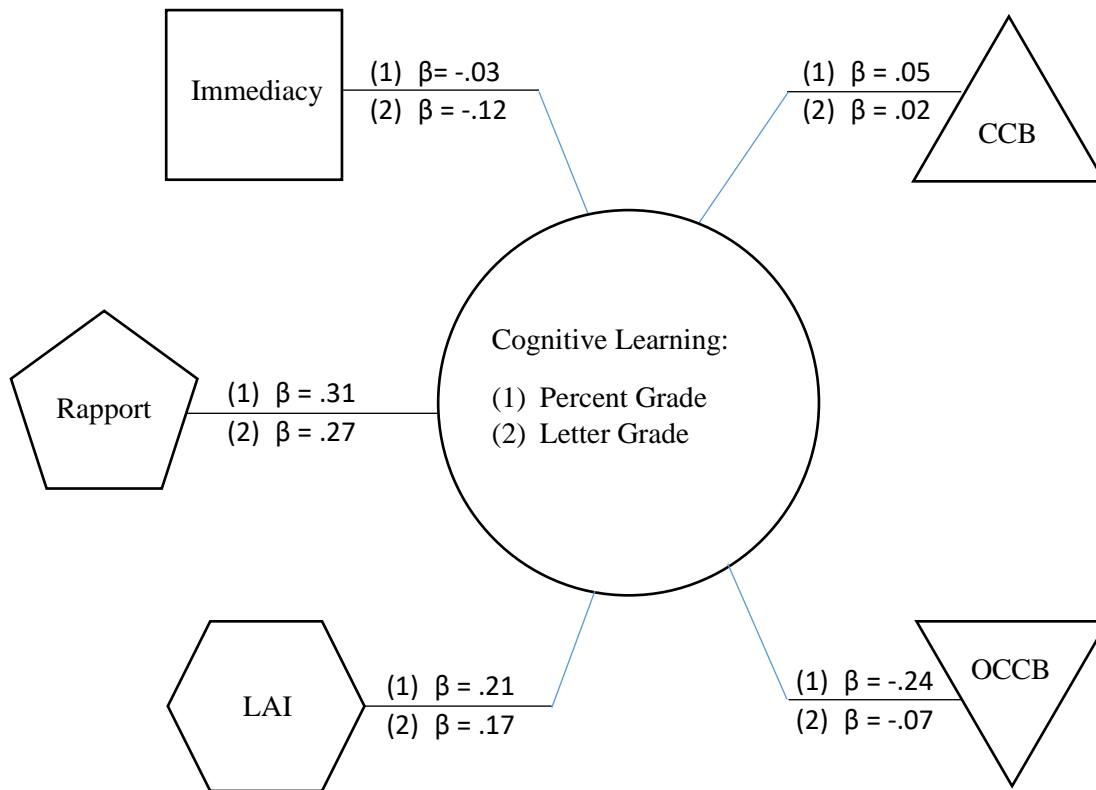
Immediacy

(1) $\beta$= -.03
(2) $\beta$ = -.12

(1) $\beta$ = .05
(2) $\beta$ = .02

CCB

Rapport

(1) $\beta$ = .31
(2) $\beta$ = .27

Cognitive Learning:

(1) Percent Grade
(2) Letter Grade

LAI

(1) $\beta$ = .21
(2) $\beta$ = .17

(1) $\beta$ = -.24
(2) $\beta$ = -.07

OCCB